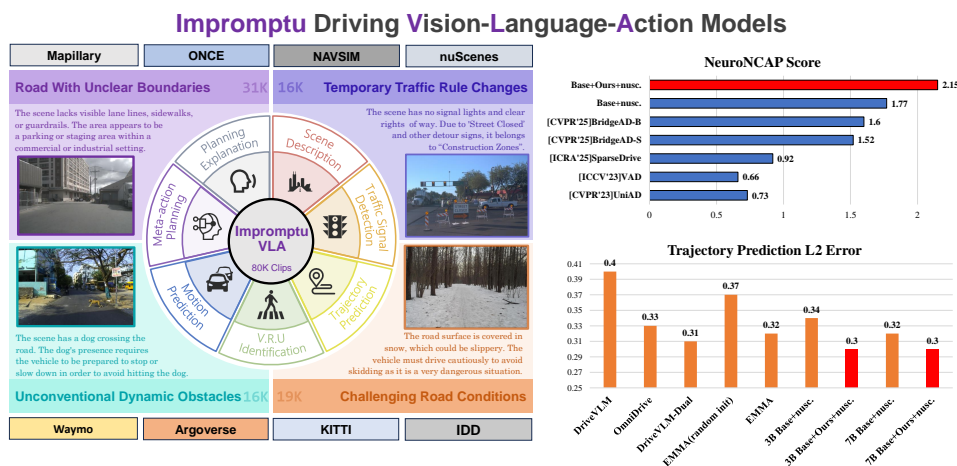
Impromptu Driving Vision-Language-Action Models

Mapillary ONCE NAVSIM nuScenes

Road With Unclear Boundaries 31K

The scene lacks visible lane lines, sidewalks, or guardrails. The area appears to be a parking or staging area within a commercial or industrial setting.

16K Temporary Traffic Rule Changes

The scene has no signal lights and clear rights of way. Due to 'Street Closed' and other detour signs, it belongs to "Construction Zones".

Planning Explanation

Scene Description

Traffic Signal Detection

Trajectory Prediction

V.R.U Identification

Motion Prediction

Meta-action Planning

Impromptu VLA

80K Clips

The scene has a dog crossing the road. The dog's presence requires the vehicle to be prepared to stop or slow down in order to avoid hitting the dog.

The road surface is covered in snow, which could be slippery. The vehicle must drive cautiously to avoid skidding as it is a very dangerous situation.

Unconventional Dynamic Obstacles 16K

19K Challenging Road Conditions

Waymo Argoverse KITTI IDD

NeuroNCAP Score

Base+Ours+nusc. 2.15
Base+nusc. 1.77
[CVPR'25]BridgeAD-B 1.6
[CVPR'25]BridgeAD-S 1.52
[ICRA'25]SparseDrive 0.92
[ICCV'23]VAD 0.66
[CVPR'23]UniAD 0.73

0 0.5 1 1.5 2

Trajectory Prediction L2 Error

0.41 0.39 0.37 0.35 0.33 0.31 0.29 0.27 0.25

DriveVLM 0.4
OmniDrive 0.33
DriveVLM-Dual 0.31
EMMA(random init) 0.37
EMMA 0.32
3B Base+nusc. 0.34
3B Base+Ours+nusc. 0.3
7B Base+nusc. 0.32
7B Base+Ours+nusc. 0.3